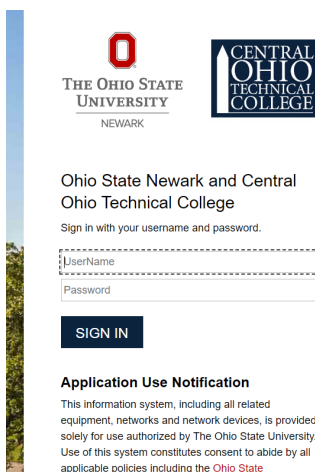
THE OHIO STATE UNIVERSITY

NEWARK

CENTRAL OHIO TECHNICAL COLLEGE

Ohio State Newark and Central Ohio Technical College

Sign in with your username and password.

UserName

Password

SIGN IN

Application Use Notification

This information system, including all related equipment, networks and network devices, is provided solely for use authorized by The Ohio State University. Use of this system constitutes consent to abide by all applicable policies including the Ohio State